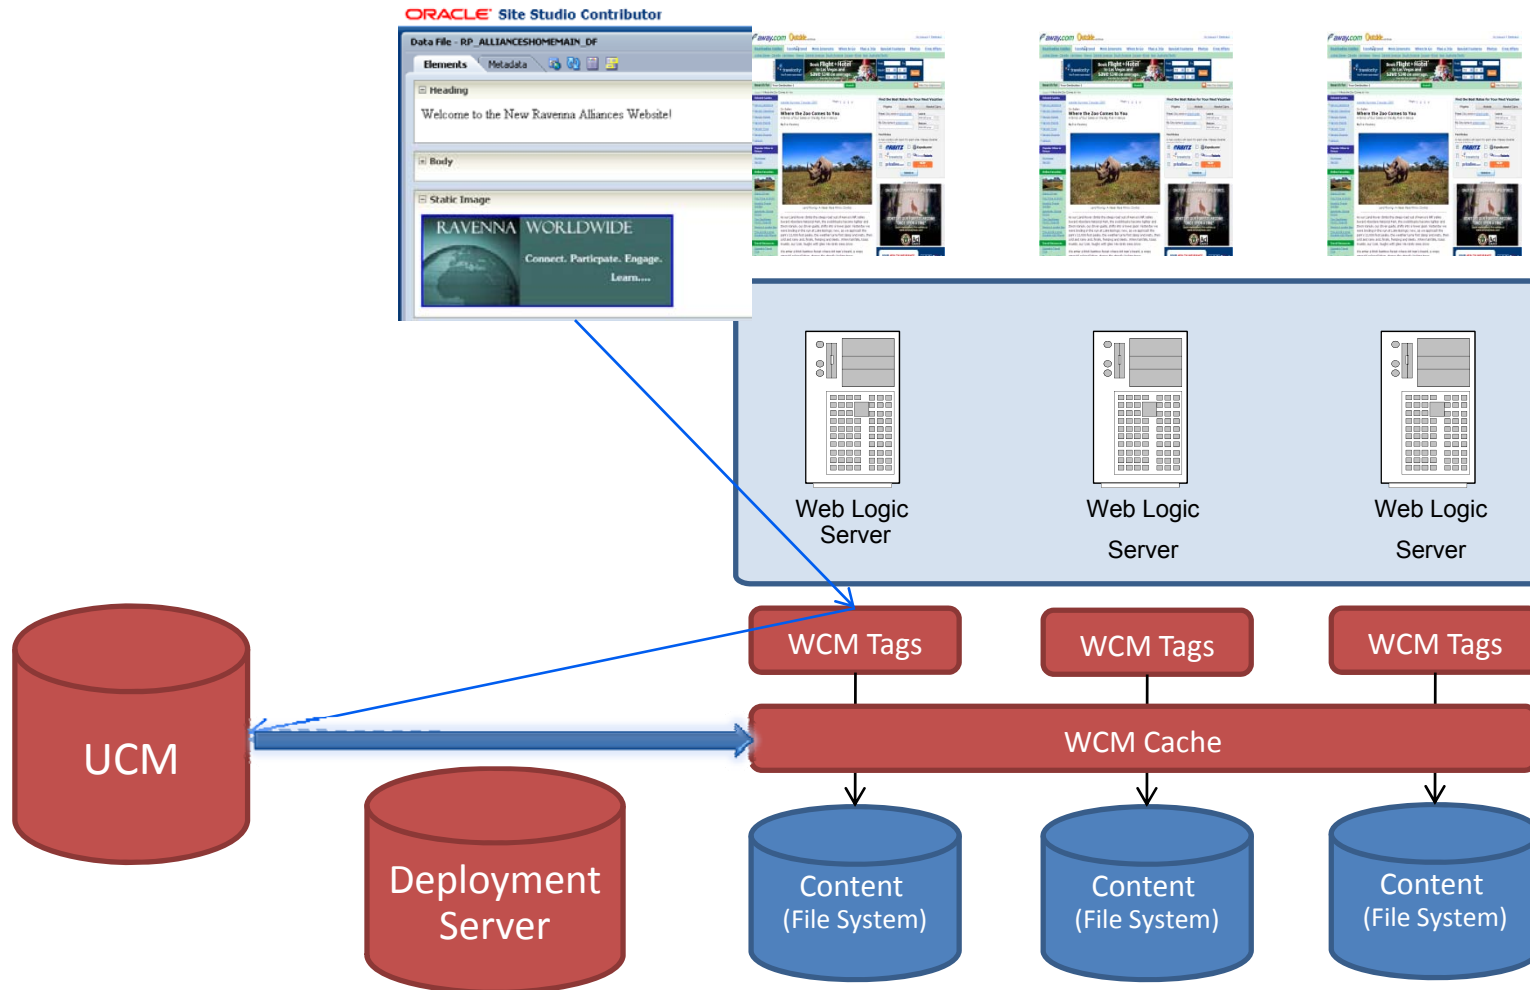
ORACLE Site Studio Contributor

Data File - RP_ALLIANCESHOMEMAIN_DF

Elements Metadata

Heading

Welcome to the New Ravenna Alliances Website!

Body

Static Image

RAVENNA WORLDWIDE

Connect. Particpate. Engage. Learn....

Web Logic Server

Web Logic Server

Web Logic Server

WCM Tags

WCM Tags

WCM Tags

WCM Cache

UCM

Deployment Server

Content (File System)

Content (File System)

Content (File System)